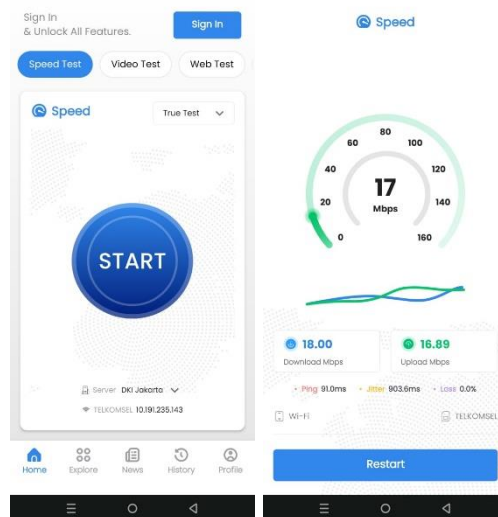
Sign In
& Unlock All Features.

Sign In

Speed Test

Video Test

Web Test

Speed

True Test

START

Server DKI Jakarta

TELKOMSEL 10.191.235.143

Home

Explore

News

History

Profile

Speed

0

20

40

60

80

100

120

140

160

17

Mbps

18.00

Download Mbps

16.89

Upload Mbps

Ping 91.0ms

Jitter 903.6ms

Loss 0.0%

Wi-Fi

TELKOMSEL

Restart